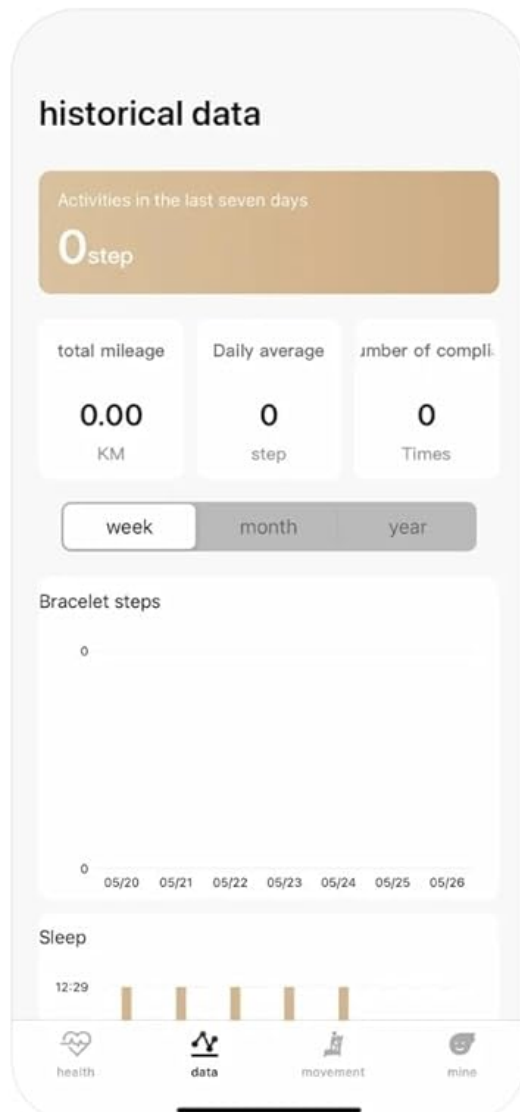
historical data

Activities in the last seven days

0step

total mileage
0.00
KM

Daily average
0
step

umber of compli
0
Times

week month year

Bracelet steps

0

0
05/20 05/21 05/22 05/23 05/24 05/25 05/26

Sleep

12:29

health data movement mine